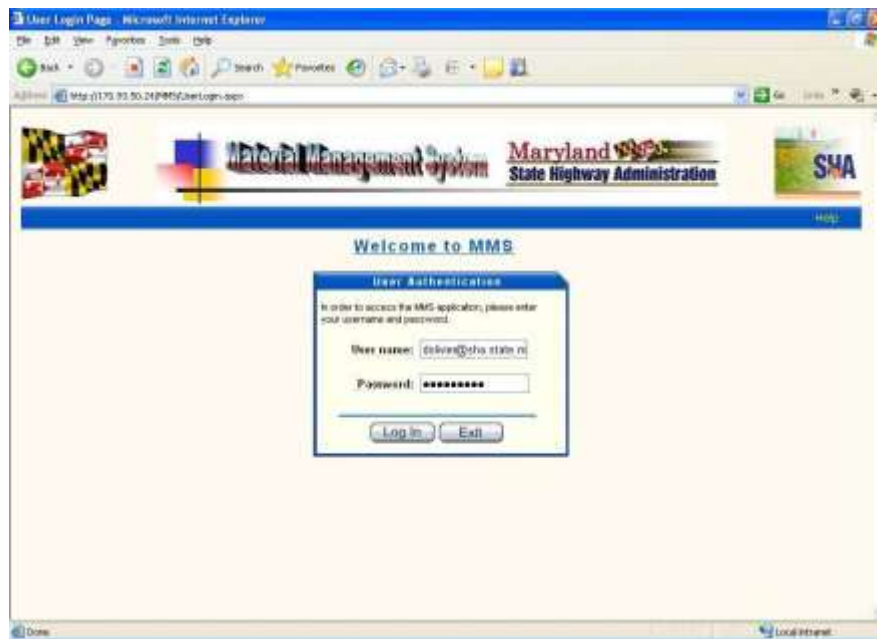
User Login Page - Microsoft Internet Explorer

File Edit View Favorites Tools Help

Back Search Favorites

Address http://170.93.50.24/MMS/UserLogin.aspx

Go

Material Management System

Maryland

State Highway Administration

SHA

Help

Welcome to MMS

User Authentication

In order to access the MMS application, please enter your username and password.

User name: dolive@sha.state.m

Password: ••••••••••

Log In

Exit

Done

Local intranet